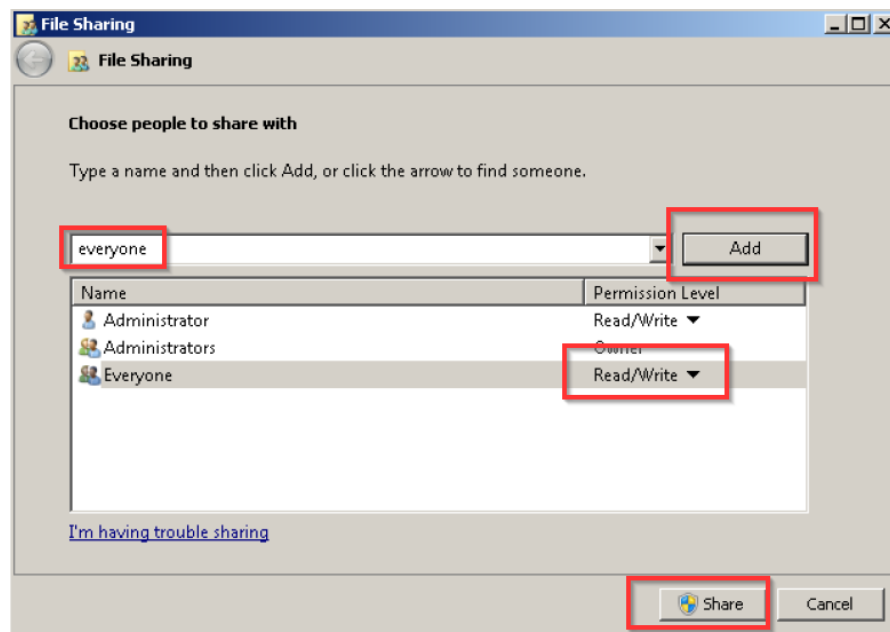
File Sharing

File Sharing

Choose people to share with

Type a name and then click Add, or click the arrow to find someone.

everyone

Add

| Name | Permission Level |
|---|---|
| Administrator | Read/Write ▼ |
| Administrators | Owner |
| Everyone | Read/Write ▼ |

I'm having trouble sharing

Share

Cancel